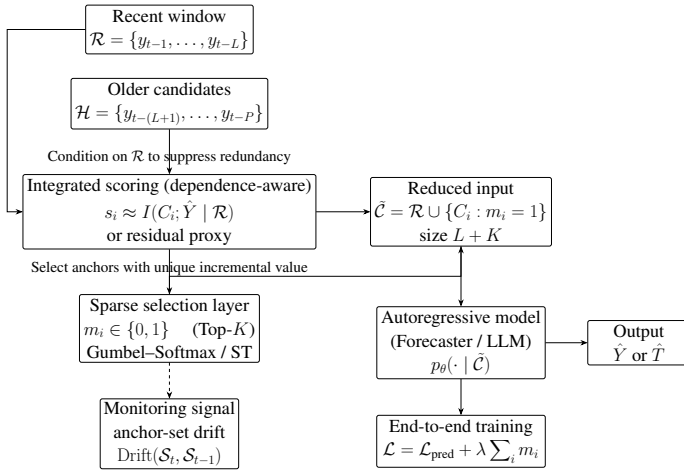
Recent window
$\mathcal{R} = \{y_{t-1}, \ldots, y_{t-L}\}$

Older candidates
$\mathcal{H} = \{y_{t-(L+1)}, \ldots, y_{t-P}\}$

Condition on $\mathcal{R}$ to suppress redundancy

Integrated scoring (dependence-aware)
$s_i \approx I(C_i; \hat{Y} \mid \mathcal{R})$
or residual proxy

Reduced input
$\tilde{\mathcal{C}} = \mathcal{R} \cup \{C_i : m_i = 1\}$
size $L + K$

Select anchors with unique incremental value

Sparse selection layer
$m_i \in \{0, 1\}$ (Top-$K$)
Gumbel–Softmax / ST

Autoregressive model
(Forecaster / LLM)
$p_\theta(\cdot \mid \tilde{\mathcal{C}})$

Output
$\hat{Y}$ or $\hat{T}$

Monitoring signal
anchor-set drift
$\mathrm{Drift}(\mathcal{S}_t, \mathcal{S}_{t-1})$

End-to-end training
$\mathcal{L} = \mathcal{L}_{\text{pred}} + \lambda \sum_i m_i$